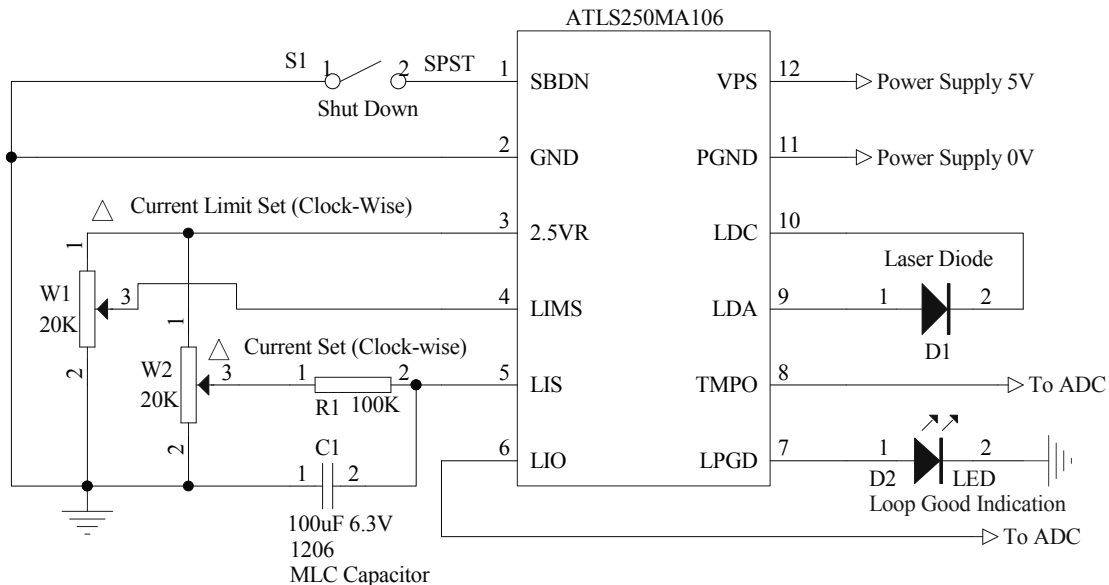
ATLS250MA106

S1 1 2 SPST
Shut Down

1 SBDN
2 GND
3 2.5VR
4 LIMS
5 LIS
6 LIO

VPS 12
PGND 11
LDC 10
LDA 9
TMPO 8
LPGD 7

Power Supply 5V
Power Supply 0V

Current Limit Set (Clock-Wise)
1
W1
20K
3
2

1
W2
20K
3
2
Current Set (Clock-wise)

1 R1 100K 2

C1
1 2
100uF 6.3V
1206
MLC Capacitor

Laser Diode
1 2
D1

To ADC

1 2
D2 LED
Loop Good Indication

To ADC